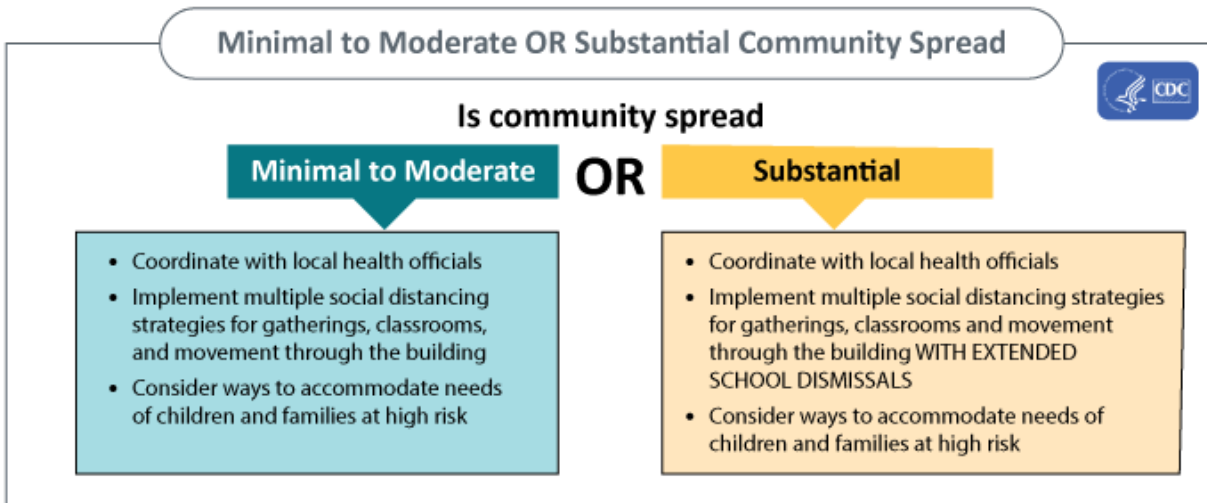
Minimal to Moderate OR Substantial Community Spread

CDC

Is community spread

Minimal to Moderate OR Substantial

- Coordinate with local health officials
- Implement multiple social distancing strategies for gatherings, classrooms, and movement through the building
- Consider ways to accommodate needs of children and families at high risk

- Coordinate with local health officials
- Implement multiple social distancing strategies for gatherings, classrooms and movement through the building WITH EXTENDED SCHOOL DISMISSALS
- Consider ways to accommodate needs of children and families at high risk